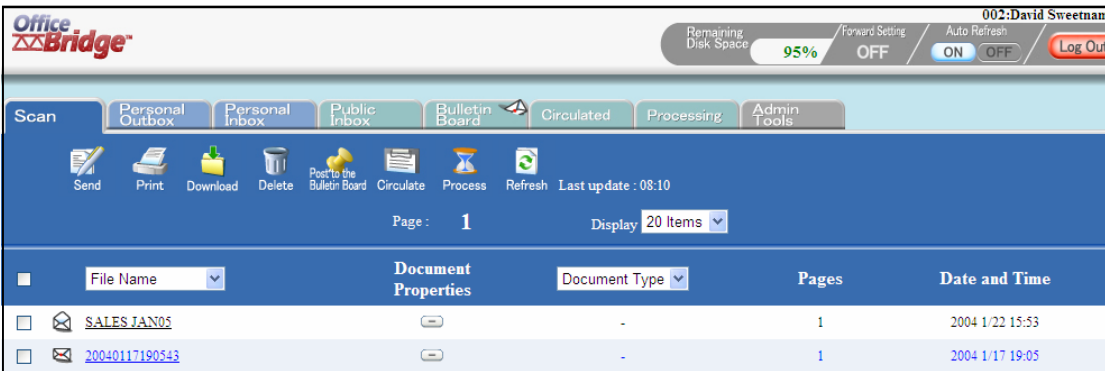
Office Bridge

002:David Sweetnan

Remaining Disk Space 95%

Forward Setting OFF

Auto Refresh ON OFF

Log Out

Scan | Personal Outbox | Personal Inbox | Public Inbox | Bulletin Board | Circulated | Processing | Admin Tools

Send Print Download Delete Post to the Bulletin Board Circulate Process Refresh Last update : 08:10

Page : 1

Display 20 Items

| | | File Name | Document Properties | Document Type | Pages | Date and Time |
|---|---|---|---|---|---|---|
| | | SALES JAN05 | | - | 1 | 2004 1/22 15:53 |
| | | 20040117190543 | | - | 1 | 2004 1/17 19:05 |